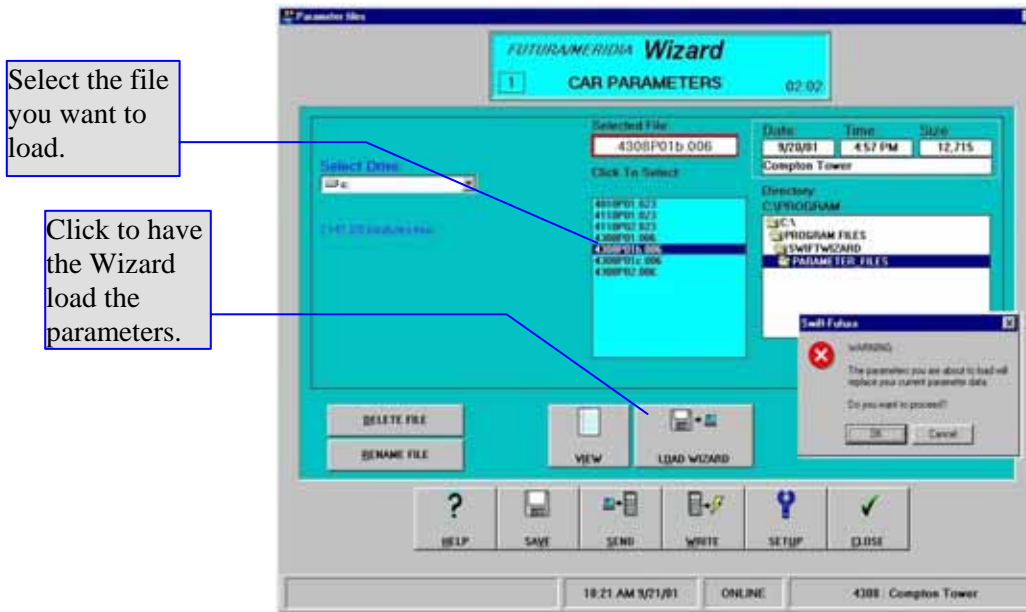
Select the file you want to load.

Click to have the Wizard load the parameters.

Parameter files

FUTURAMERIDIA Wizard

1 CAR PARAMETERS 02:02

Select Drive

c:

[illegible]

Selected File

4308P01b.006

Click To Select

4010P01.023
4110P01.023
4110P02.023
4308P01.006
4308P01b.006
4308P01c.006
4308P02.006

Date Time Size

9/20/01 4:57 PM 12,715

Compton Tower

Directory
C:\PROGRAM

C:\
PROGRAM FILES
SWIFTWIZARD
PARAMETER_FILES

Swift Futura

WARNING

The parameters you are about to load will replace your current parameter data.

Do you want to proceed?

OK Cancel

DELETE FILE

RENAME FILE

VIEW

LOAD WIZARD

HELP

SAVE

SEND

WRITE

SETUP

CLOSE

10:21 AM 9/21/01

ONLINE

4308 : Compton Tower